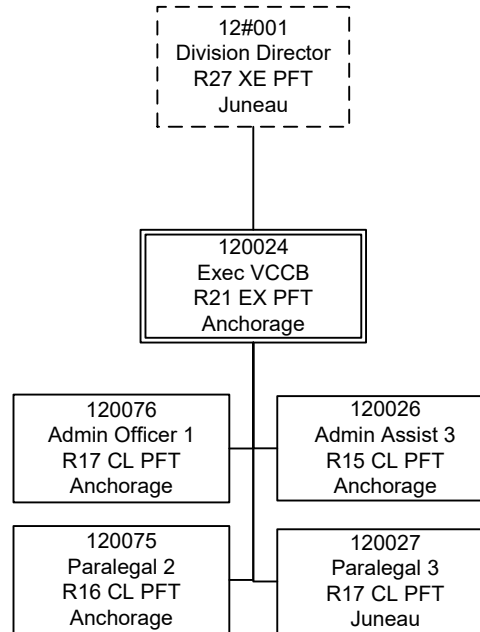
12#001
Division Director
R27 XE PFT
Juneau

120024
Exec VCCB
R21 EX PFT
Anchorage

120076
Admin Officer 1
R17 CL PFT
Anchorage

120026
Admin Assist 3
R15 CL PFT
Anchorage

120075
Paralegal 2
R16 CL PFT
Anchorage

120027
Paralegal 3
R17 CL PFT
Juneau